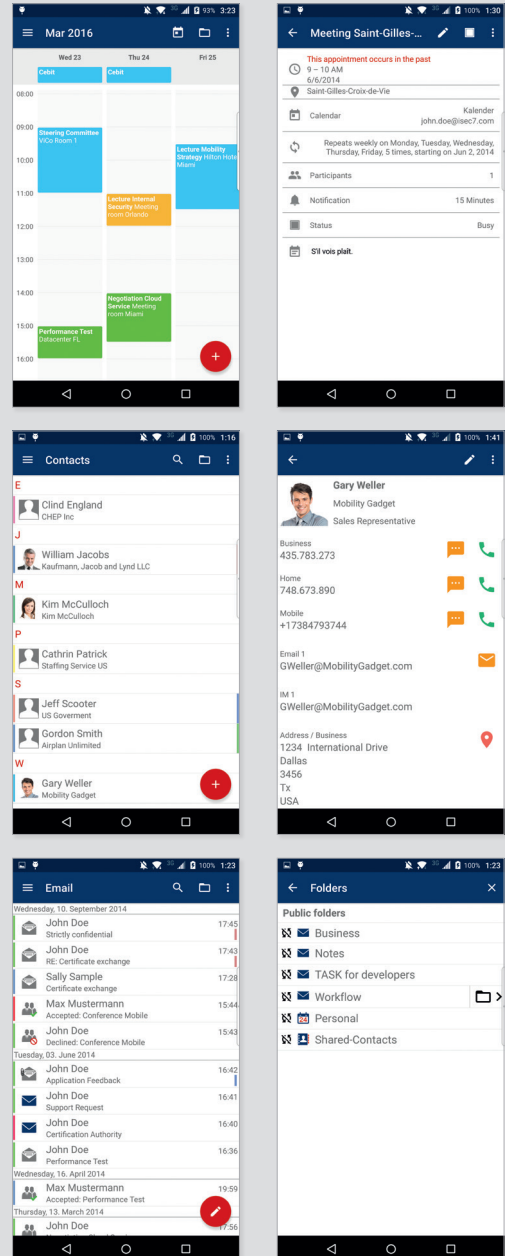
93% 3:23
Mar 2016
Wed 23
Thu 24
Fri 25
Cebit
Cebit
08:00
09:00
Steering Committee ViCo Room 1
10:00
Lecture Mobility Strategy Hilton Hotel Miami
11:00
Lecture Internal Security Meeting room Orlando
12:00
13:00
14:00
Negotiation Cloud Service Meeting room Miami
15:00
Performance Test Datacenter FL
16:00
+

100% 1:30
Meeting Saint-Gilles-...
This appointment occurs in the past
9 – 10 AM
6/6/2014
Saint-Gilles-Croix-de-Vie
Calendar
Kalender
john.doe@isec7.com
Repeats weekly on Monday, Tuesday, Wednesday, Thursday, Friday, 5 times, starting on Jun 2, 2014
Participants
1
Notification
15 Minutes
Status
Busy
S'il vois plaît.

100% 1:16
Contacts
E
Clind England
CHEP Inc
J
William Jacobs
Kaufmann, Jacob and Lynd LLC
M
Kim McCulloch
Kim McCulloch
P
Cathrin Patrick
Staffing Service US
S
Jeff Scooter
US Goverment
Gordon Smith
Airplan Unlimited
W
Gary Weller
Mobility Gadget
+

100% 1:41
Gary Weller
Mobility Gadget
Sales Representative
Business
435.783.273
Home
748.673.890
Mobile
+17384793744
Email 1
GWeller@MobilityGadget.com
IM 1
GWeller@MobilityGadget.com
Address / Business
1234 International Drive
Dallas
3456
Tx
USA

100% 1:23
Email
Wednesday, 10. September 2014
John Doe
Strictly confidential
17:45
John Doe
RE: Certificate exchange
17:43
Sally Sample
Certificate exchange
17:28
Max Mustermann
Accepted: Conference Mobile
15:44
John Doe
Declined: Conference Mobile
15:43
Tuesday, 03. June 2014
John Doe
Application Feedback
16:42
John Doe
Support Request
16:41
John Doe
Certification Authority
16:40
John Doe
Performance Test
16:36
Wednesday, 16. April 2014
Max Mustermann
Accepted: Performance Test
19:59
Thursday, 13. March 2014
John Doe
17:56

100% 1:23
Folders
Public folders
Business
Notes
TASK for developers
Workflow
Personal
Shared-Contacts